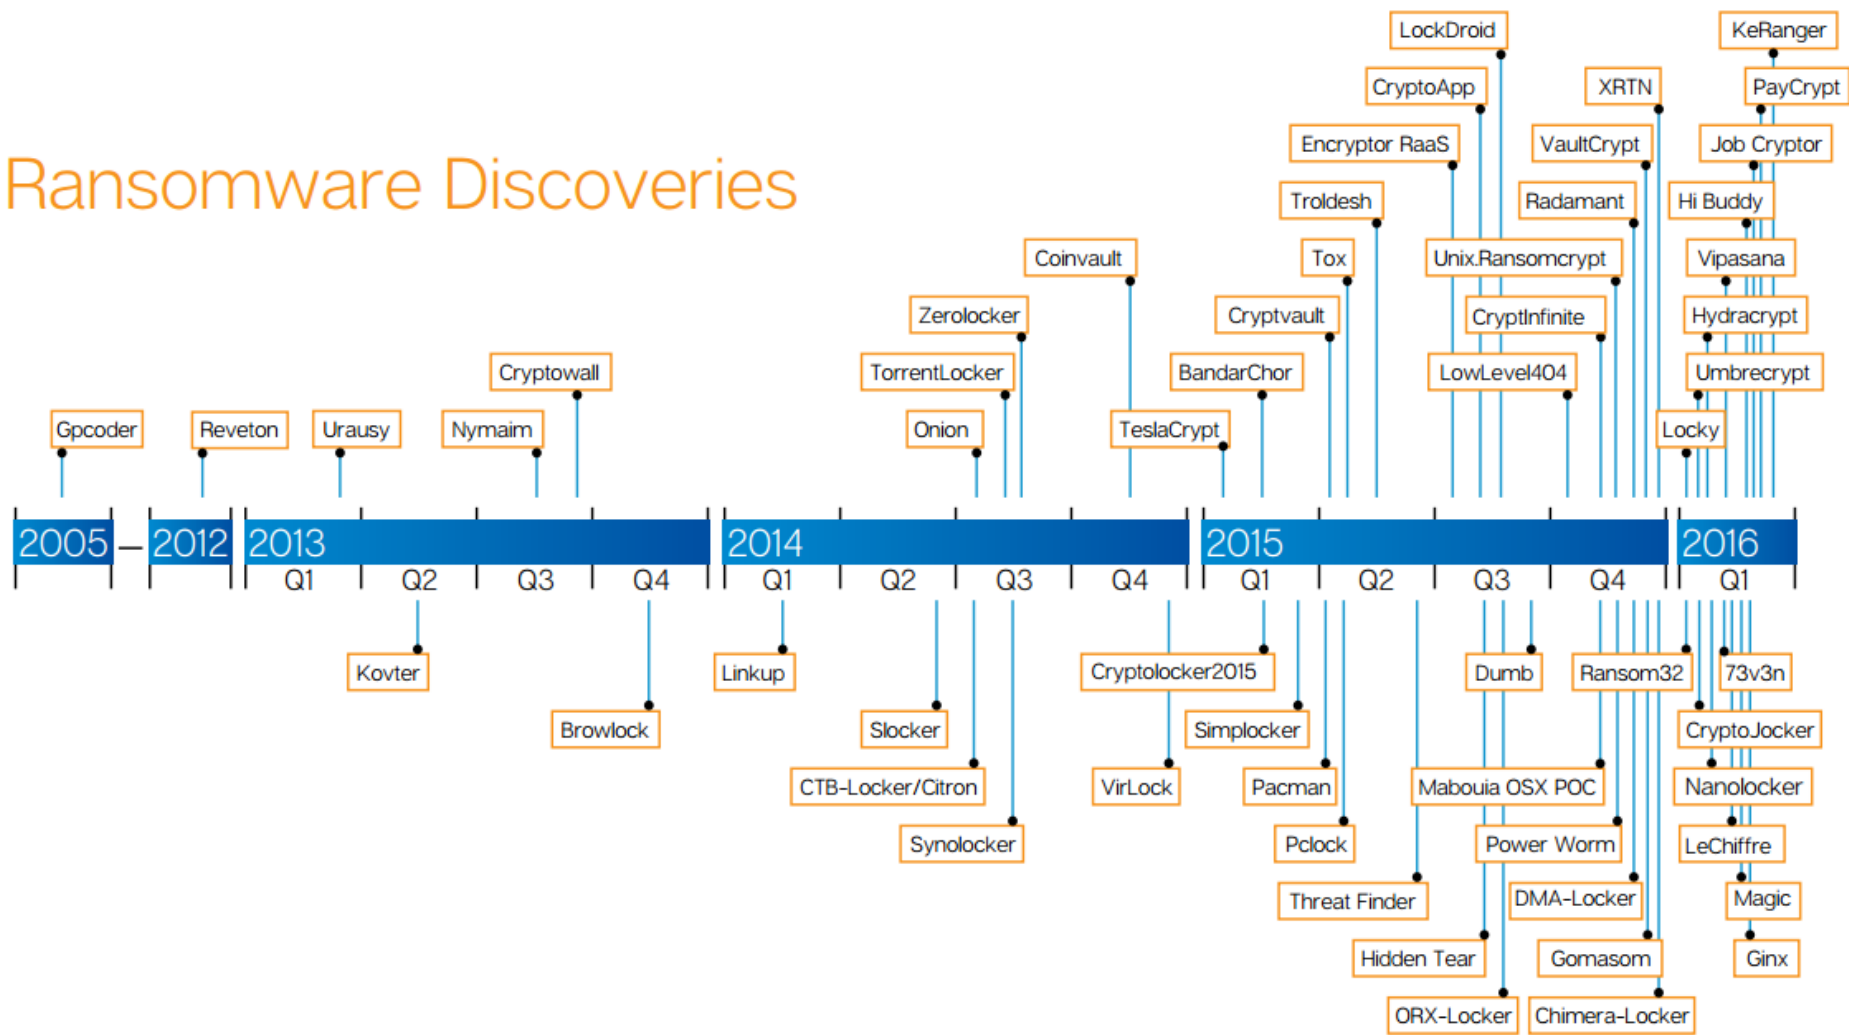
Ransomware Discoveries

LockDroid
KeRanger
CryptoApp
XRTN
PayCrypt
Encryptor RaaS
VaultCrypt
Job Cryptor
Troldesh
Radamant
Hi Buddy
Coinvault
Tox
Unix.Ransomcrypt
Vipasana
Zerolocker
Cryptvault
CryptInfinite
Hydracrypt
Cryptowall
TorrentLocker
BandarChor
LowLevel404
Umbrecrypt
Gpcoder
Reveton
Urausy
Nymaim
Onion
TeslaCrypt
Locky

2005 – 2012
2013
Q1 Q2 Q3 Q4
2014
Q1 Q2 Q3 Q4
2015
Q1 Q2 Q3 Q4
2016
Q1

Kovter
Linkup
Cryptolocker2015
Dumb
Ransom32
73v3n
Browlock
Slocker
Simplocker
CryptoJocker
CTB-Locker/Citron
VirLock
Pacman
Mabouia OSX POC
Nanolocker
Synolocker
Pclock
Power Worm
LeChiffre
Threat Finder
DMA-Locker
Magic
Hidden Tear
Gomasom
Ginx
ORX-Locker
Chimera-Locker